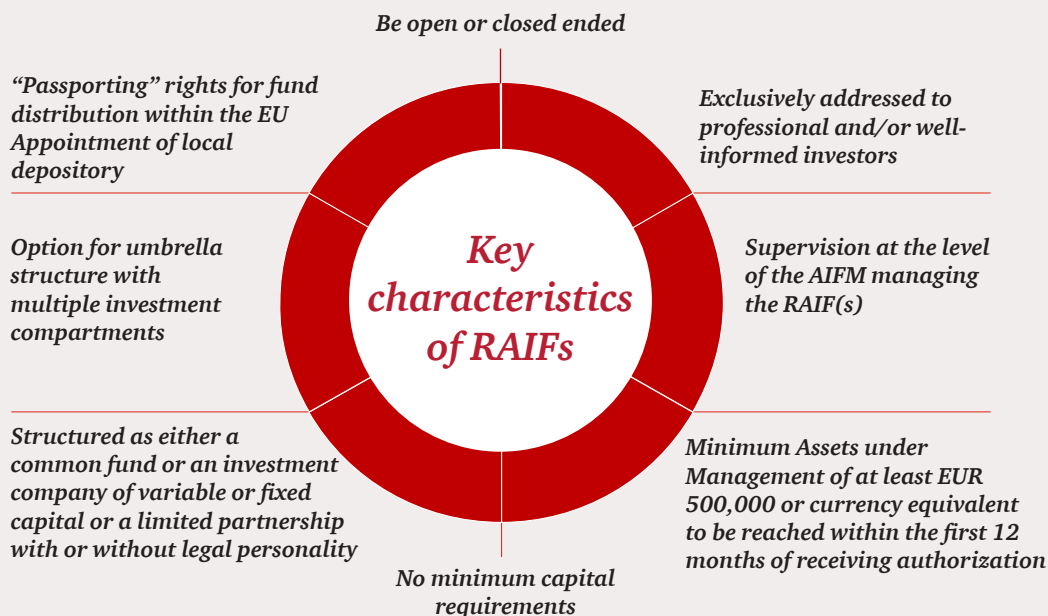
Be open or closed ended

Exclusively addressed to professional and/or well-informed investors

Supervision at the level of the AIFM managing the RAIF(s)

Minimum Assets under Management of at least EUR 500,000 or currency equivalent to be reached within the first 12 months of receiving authorization

No minimum capital requirements

Structured as either a common fund or an investment company of variable or fixed capital or a limited partnership with or without legal personality

Option for umbrella structure with multiple investment compartments

"Passporting" rights for fund distribution within the EU Appointment of local depository

Key characteristics of RAIFs